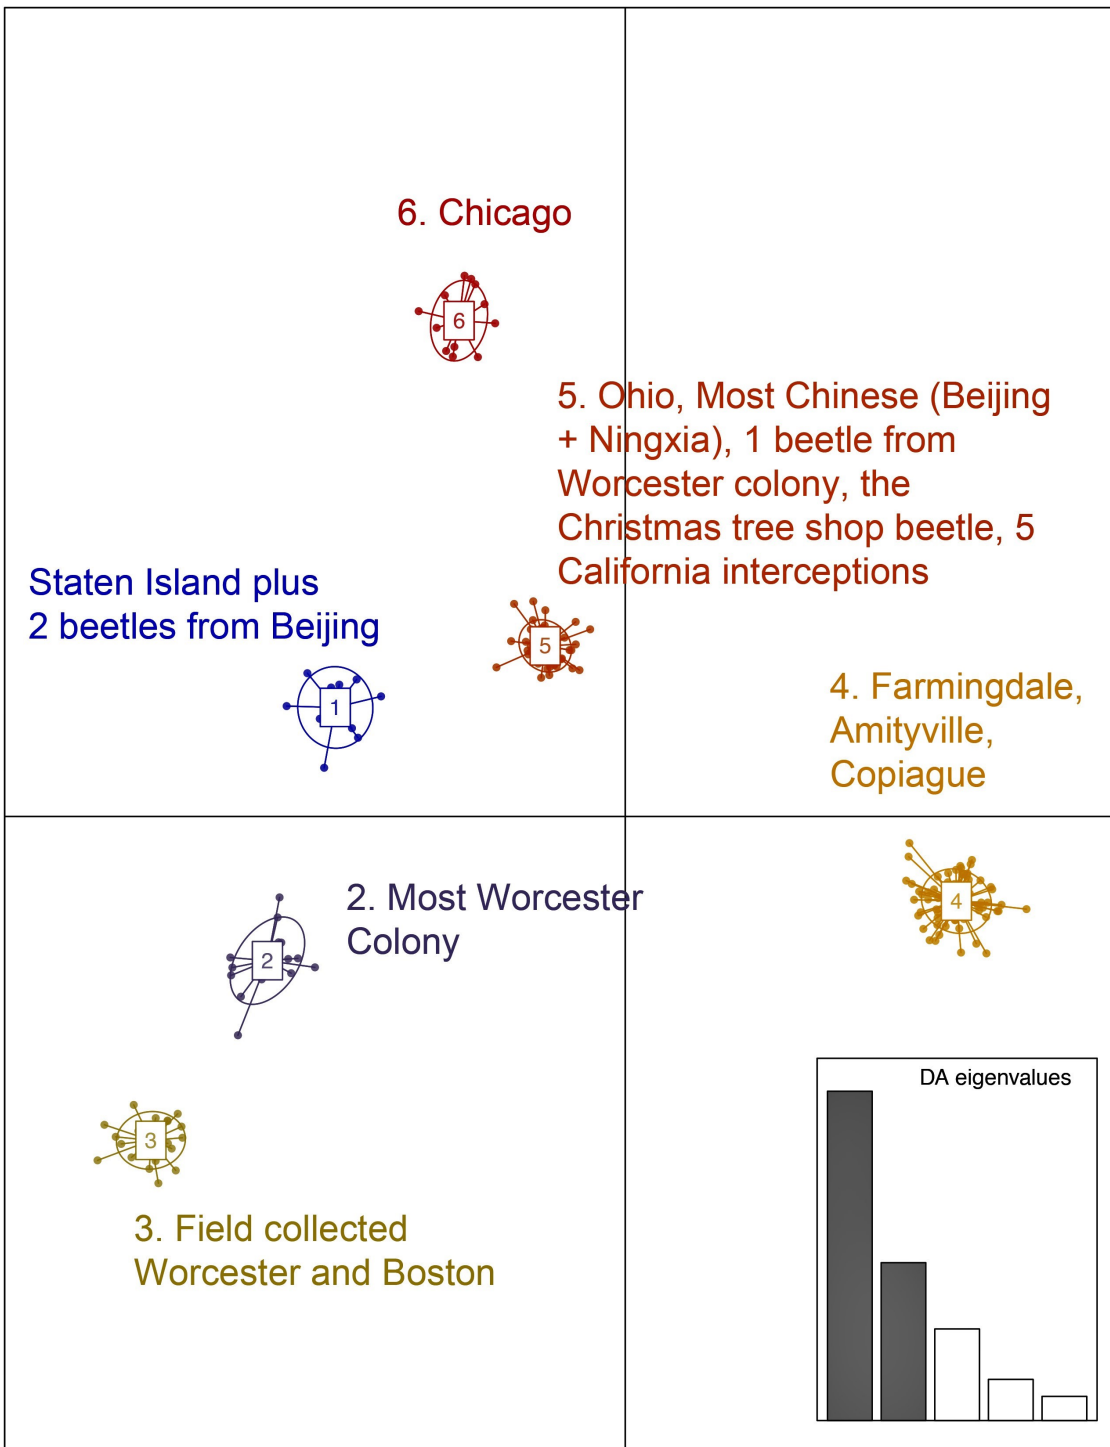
6. Chicago

6

5. Ohio, Most Chinese (Beijing + Ningxia), 1 beetle from Worcester colony, the Christmas tree shop beetle, 5 California interceptions

Staten Island plus 2 beetles from Beijing

5

1

4. Farmingdale, Amityville, Copiague

2. Most Worcester Colony

4

2

DA eigenvalues

3

3. Field collected Worcester and Boston